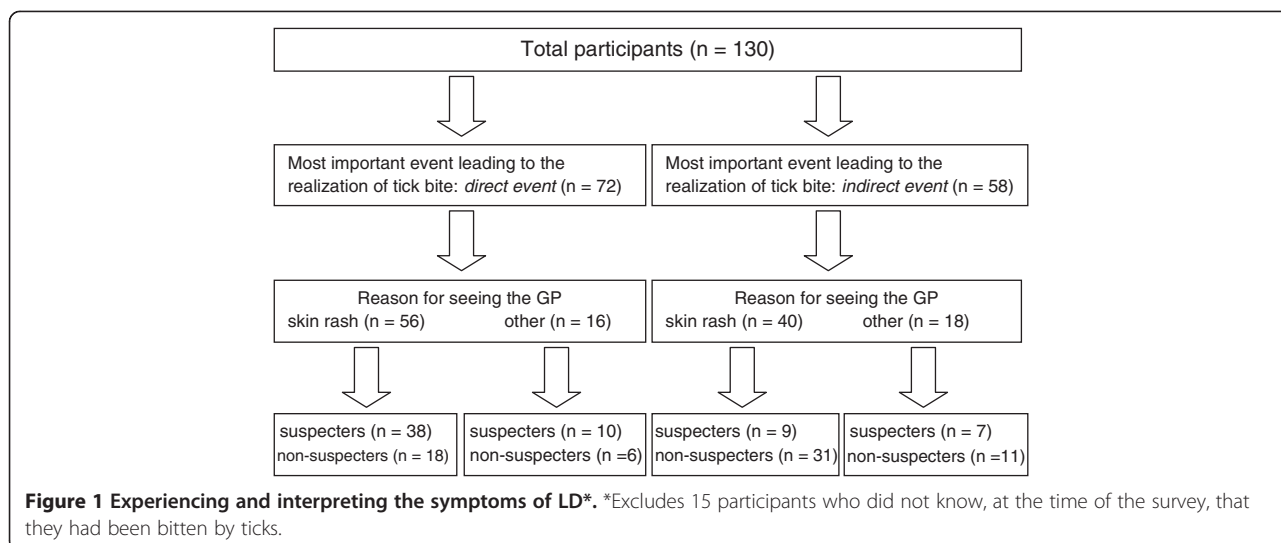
Total participants (n = 130)

Most important event leading to the realization of tick bite: *direct event* (n = 72)

Most important event leading to the realization of tick bite: *indirect event* (n = 58)

Reason for seeing the GP
skin rash (n = 56) other (n = 16)

Reason for seeing the GP
skin rash (n = 40) other (n = 18)

suspecters (n = 38)
non-suspecters (n = 18)

suspecters (n = 10)
non-suspecters (n =6)

suspecters (n = 9)
non-suspecters (n = 31)

suspecters (n = 7)
non-suspecters (n =11)

**Figure 1 Experiencing and interpreting the symptoms of LD\*.** \*Excludes 15 participants who did not know, at the time of the survey, that they had been bitten by ticks.